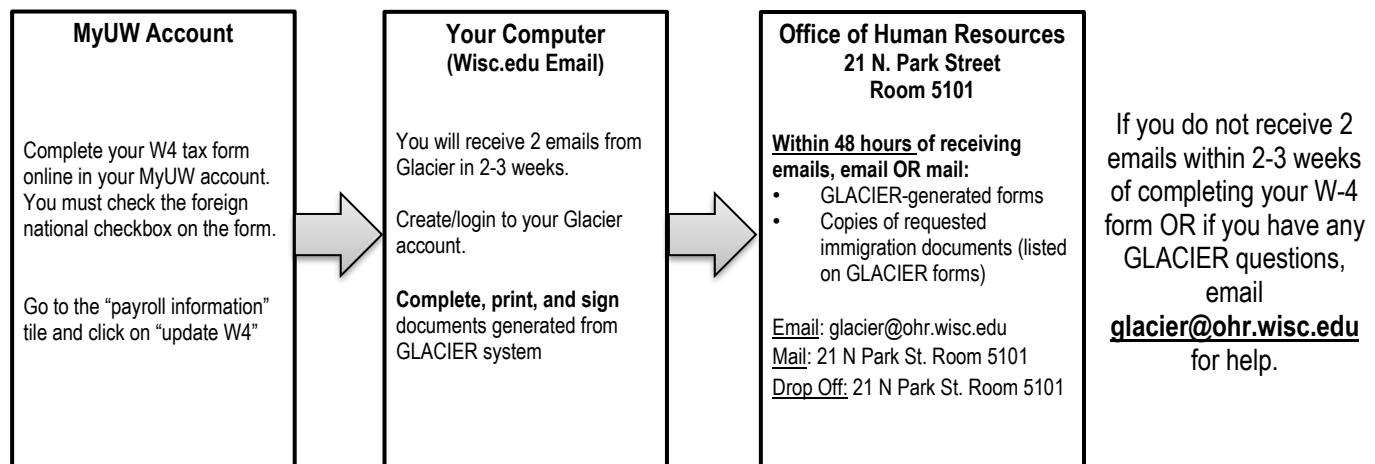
MyUW Account

Complete your W4 tax form online in your MyUW account. You must check the foreign national checkbox on the form.

Go to the "payroll information" tile and click on "update W4"

Your Computer
(Wisc.edu Email)

You will receive 2 emails from Glacier in 2-3 weeks.

Create/login to your Glacier account.

**Complete, print, and sign** documents generated from GLACIER system

Office of Human Resources
21 N. Park Street
Room 5101

**Within 48 hours of receiving emails, email OR mail:**
• GLACIER-generated forms
• Copies of requested immigration documents (listed on GLACIER forms)

Email: glacier@ohr.wisc.edu
Mail: 21 N Park St. Room 5101
Drop Off: 21 N Park St. Room 5101

If you do not receive 2 emails within 2-3 weeks of completing your W-4 form OR if you have any GLACIER questions, email **glacier@ohr.wisc.edu** for help.